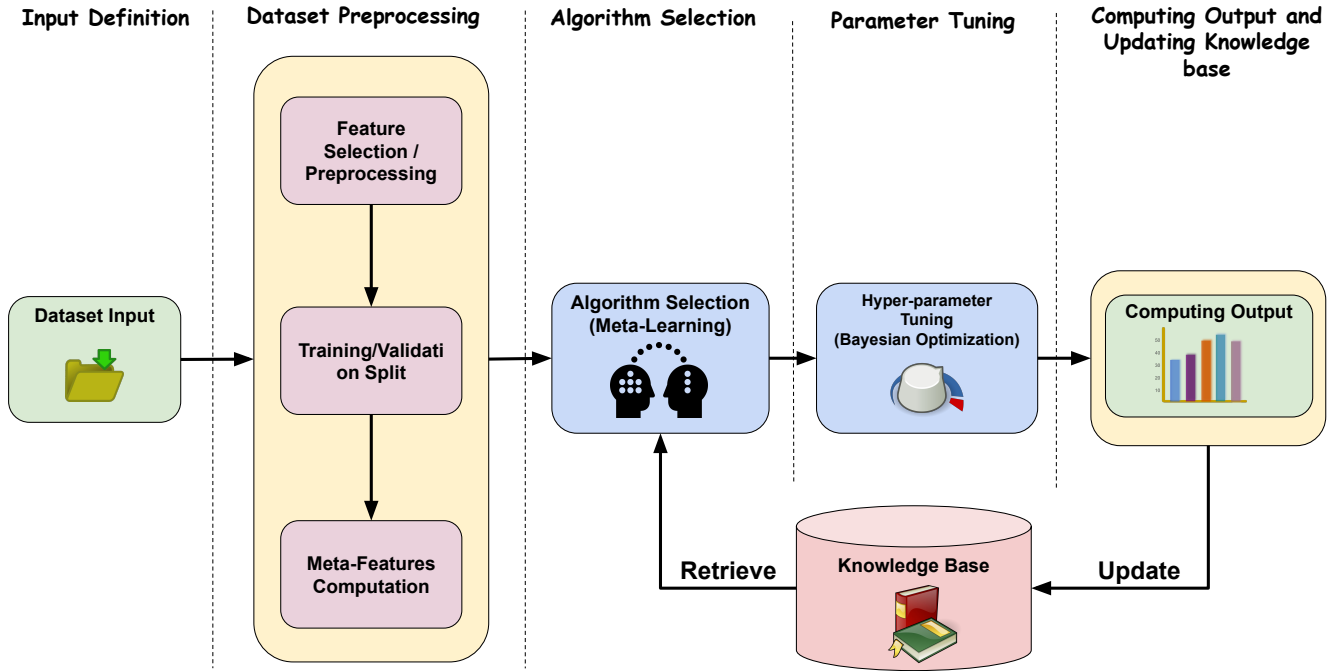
Input Definition

Dataset Preprocessing

Algorithm Selection

Parameter Tuning

Computing Output and Updating Knowledge base

Dataset Input

Feature Selection / Preprocessing

Training/Validati on Split

Meta-Features Computation

Algorithm Selection (Meta-Learning)

Hyper-parameter Tuning (Bayesian Optimization)

Computing Output

Knowledge Base

Retrieve

Update